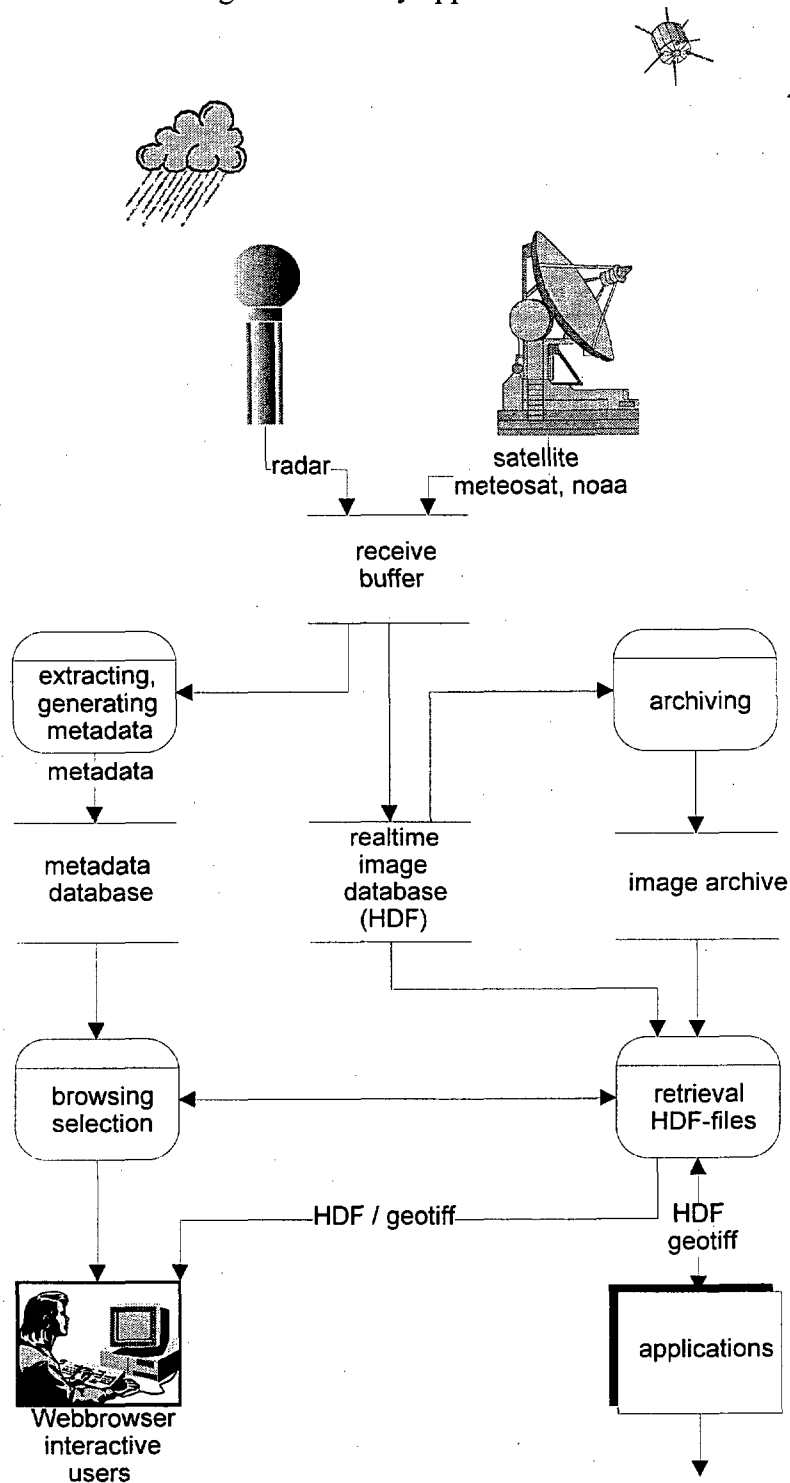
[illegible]

radar

satellite
meteosat, noaa

receive
buffer

extracting,
generating
metadata

archiving

metadata

metadata
database

realtime
image
database
(HDF)

image archive

browsing
selection

retrieval
HDF-files

HDF / geotiff

HDF
geotiff

applications

Webbrowser
interactive
users